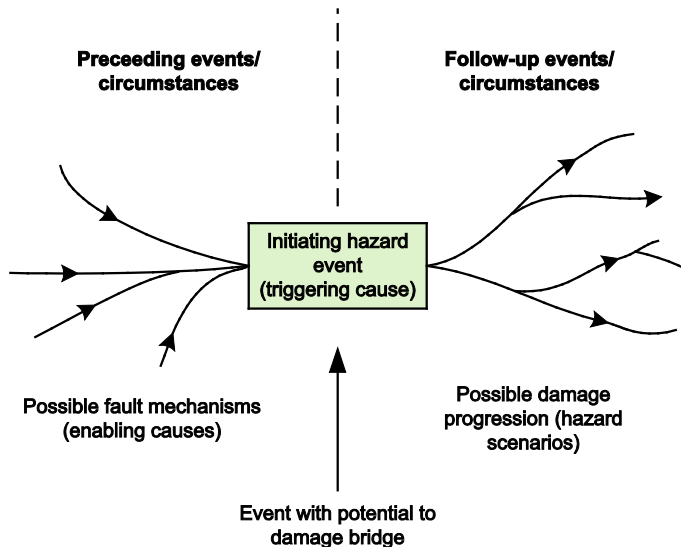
Preceeding events/ circumstances

Follow-up events/ circumstances

Initiating hazard event (triggering cause)

Possible fault mechanisms (enabling causes)

Possible damage progression (hazard scenarios)

Event with potential to damage bridge